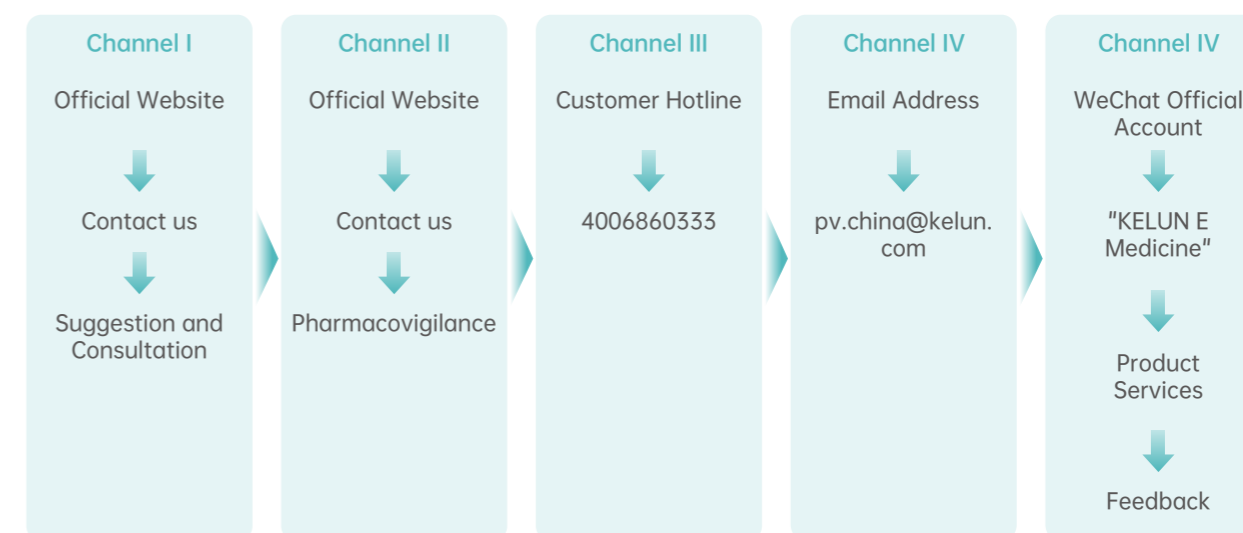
Channel I
Official Website
Contact us
Suggestion and Consultation

Channel II
Official Website
Contact us
Pharmacovigilance

Channel III
Customer Hotline
4006860333

Channel IV
Email Address
pv.china@kelun.com

Channel IV
WeChat Official Account
"KELUN E Medicine"
Product Services
Feedback